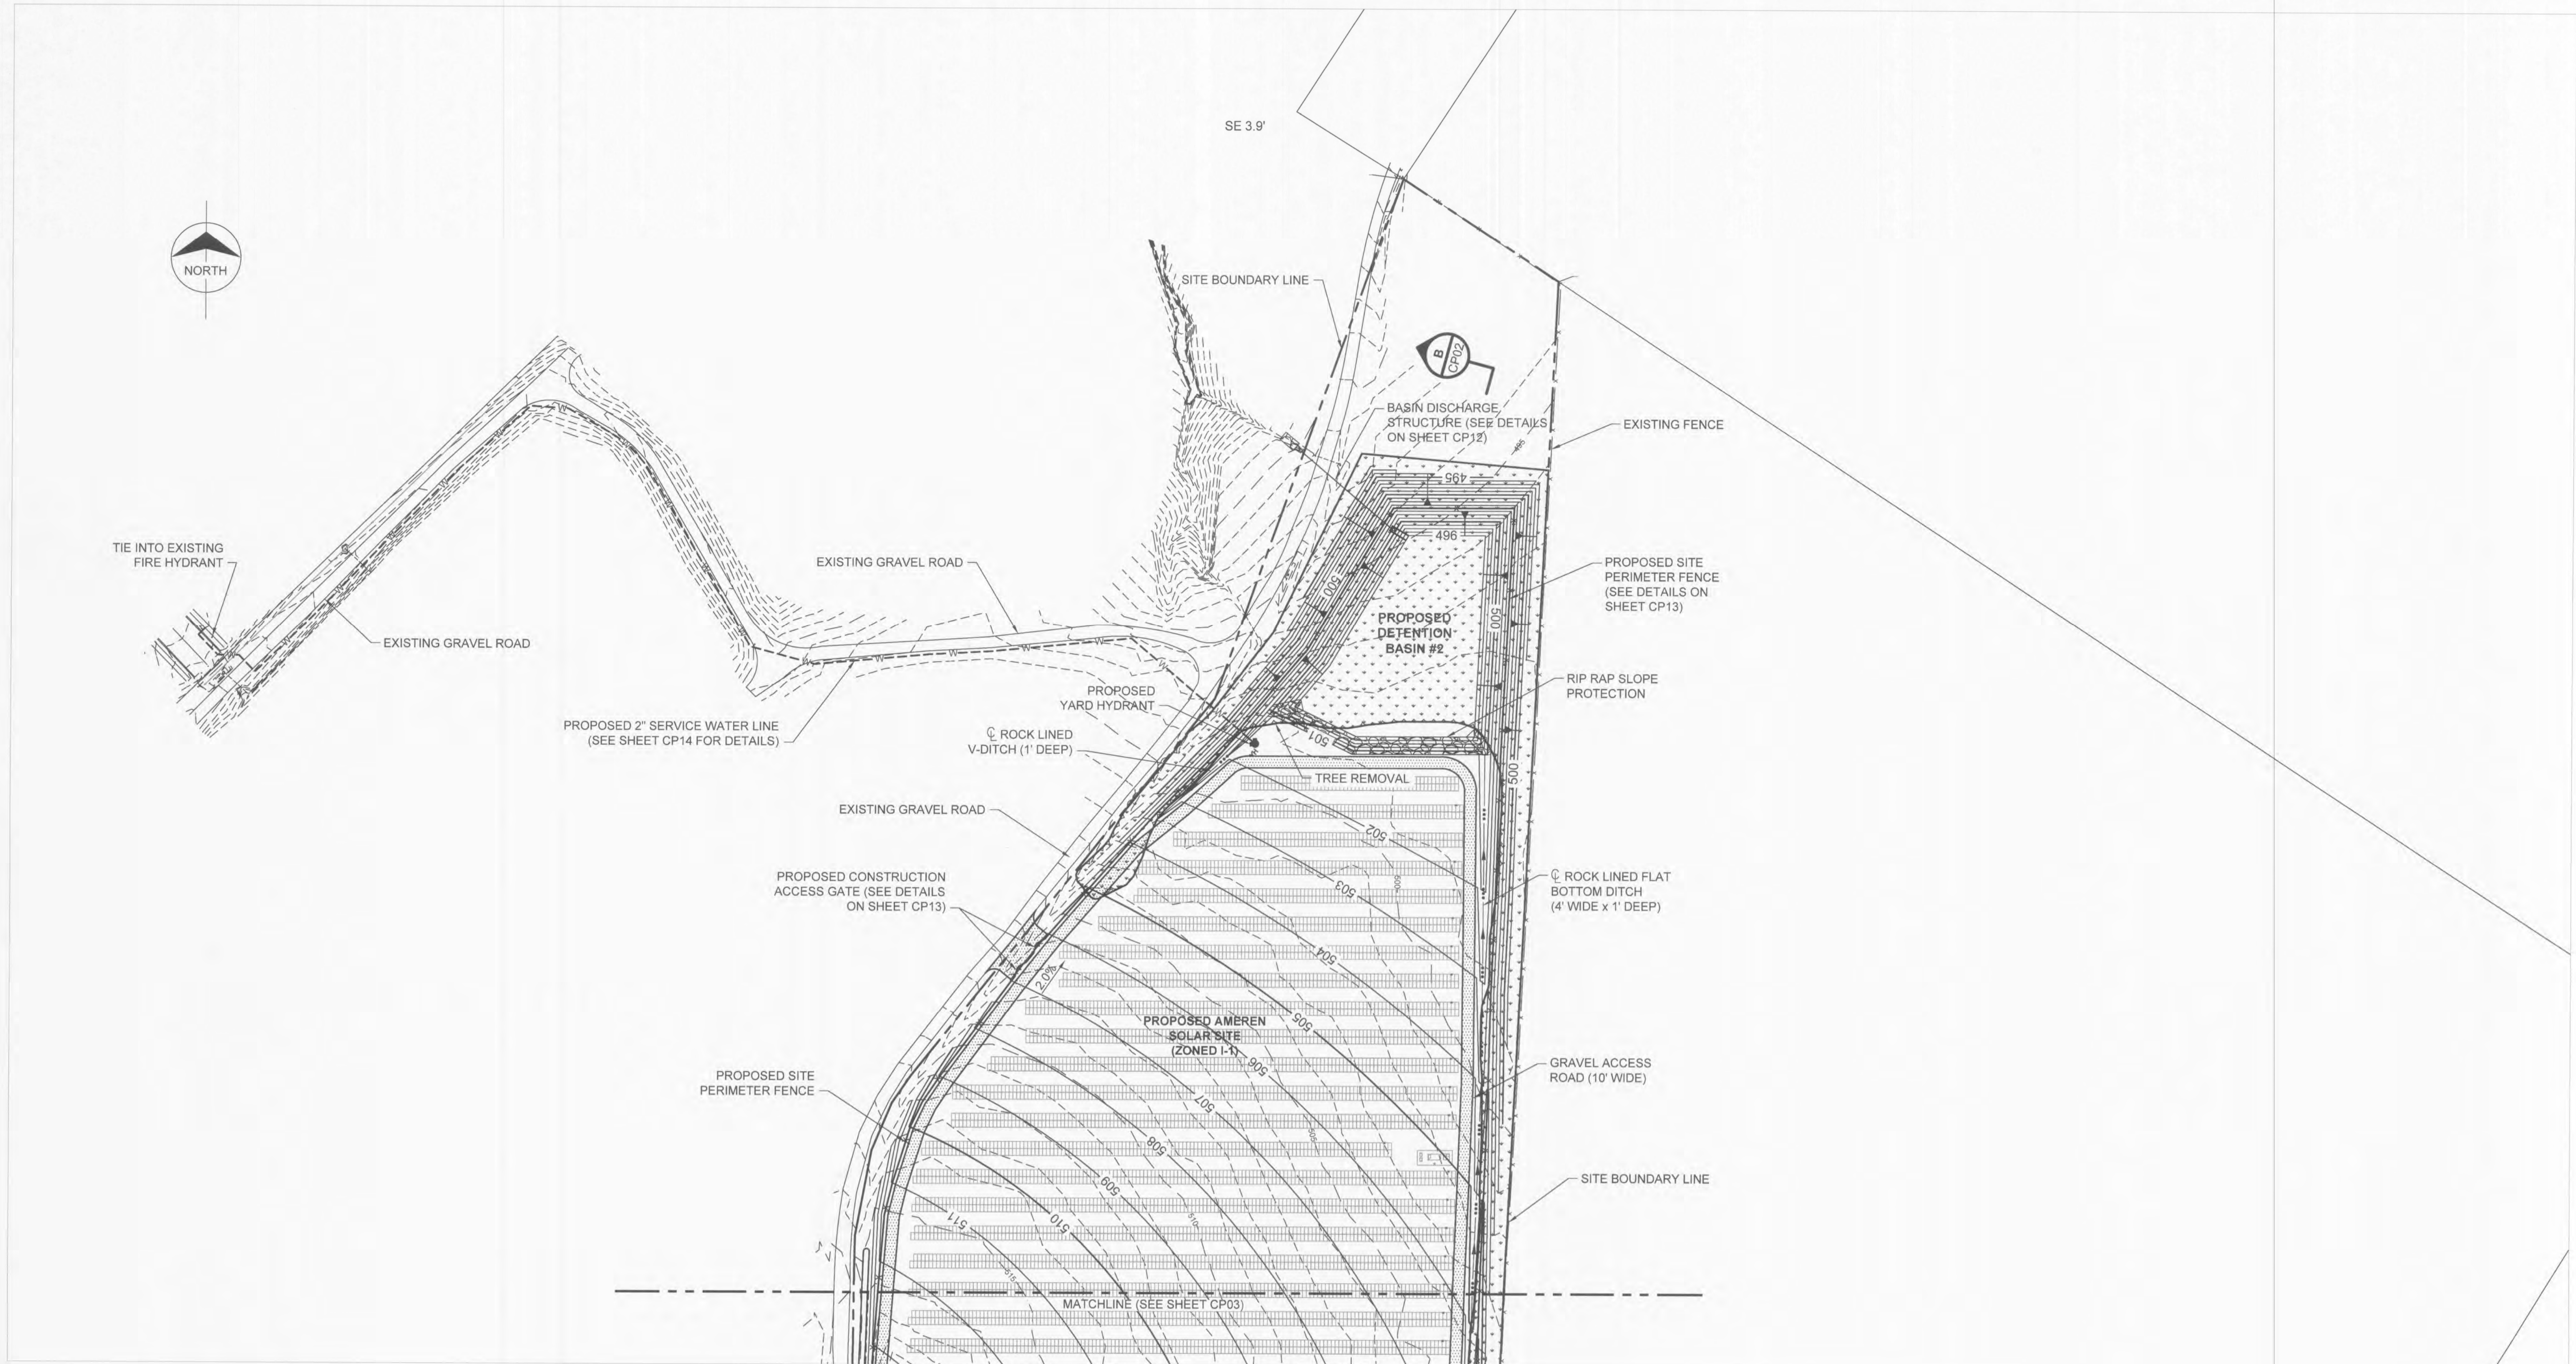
SE 3.9'

NORTH

SITE BOUNDARY LINE

B
CP02

BASIN DISCHARGE STRUCTURE (SEE DETAILS ON SHEET CP12)

EXISTING FENCE

495

496

TIE INTO EXISTING FIRE HYDRANT

EXISTING GRAVEL ROAD

PROPOSED SITE PERIMETER FENCE (SEE DETAILS ON SHEET CP13)

500

PROPOSED DETENTION BASIN #2

500

EXISTING GRAVEL ROAD

RIP RAP SLOPE PROTECTION

PROPOSED YARD HYDRANT

PROPOSED 2" SERVICE WATER LINE (SEE SHEET CP14 FOR DETAILS)

℄ ROCK LINED V-DITCH (1' DEEP)

501

TREE REMOVAL

500

EXISTING GRAVEL ROAD

502

503

℄ ROCK LINED FLAT BOTTOM DITCH (4' WIDE x 1' DEEP)

PROPOSED CONSTRUCTION ACCESS GATE (SEE DETAILS ON SHEET CP13)

504

2.0%

505

PROPOSED AMEREN SOLAR SITE (ZONED I-1)

506

GRAVEL ACCESS ROAD (10' WIDE)

PROPOSED SITE PERIMETER FENCE

507

508

509

SITE BOUNDARY LINE

510

511

MATCHLINE (SEE SHEET CP03)